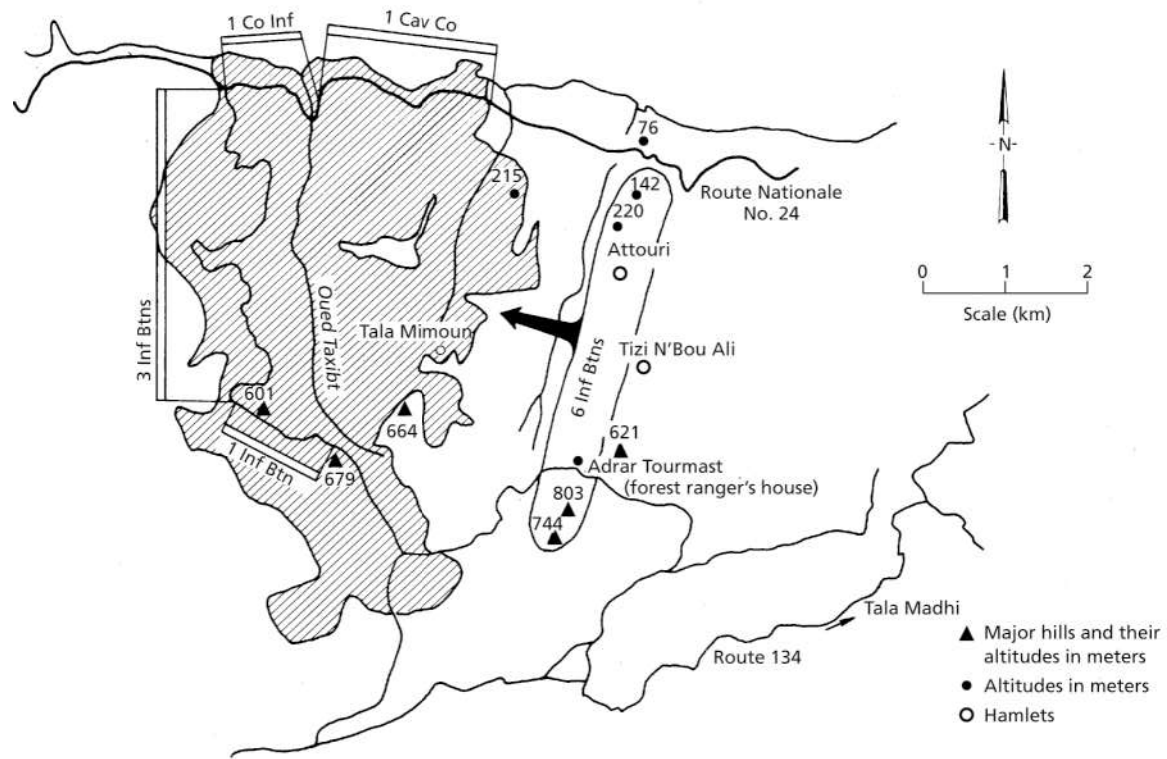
1 Co Inf
1 Cav Co
76
N
215
142
Route Nationale No. 24
220
Attouri
0 1 2
Scale (km)
3 Inf Btns
Oued Taxibt
Tala Mimoun
Tizi N'Bou Ali
6 Inf Btns
601
664
621
1 Inf Btn
679
Adrar Tourmast (forest ranger's house)
803
744
Tala Madhi
Route 134
▲ Major hills and their altitudes in meters
• Altitudes in meters
○ Hamlets